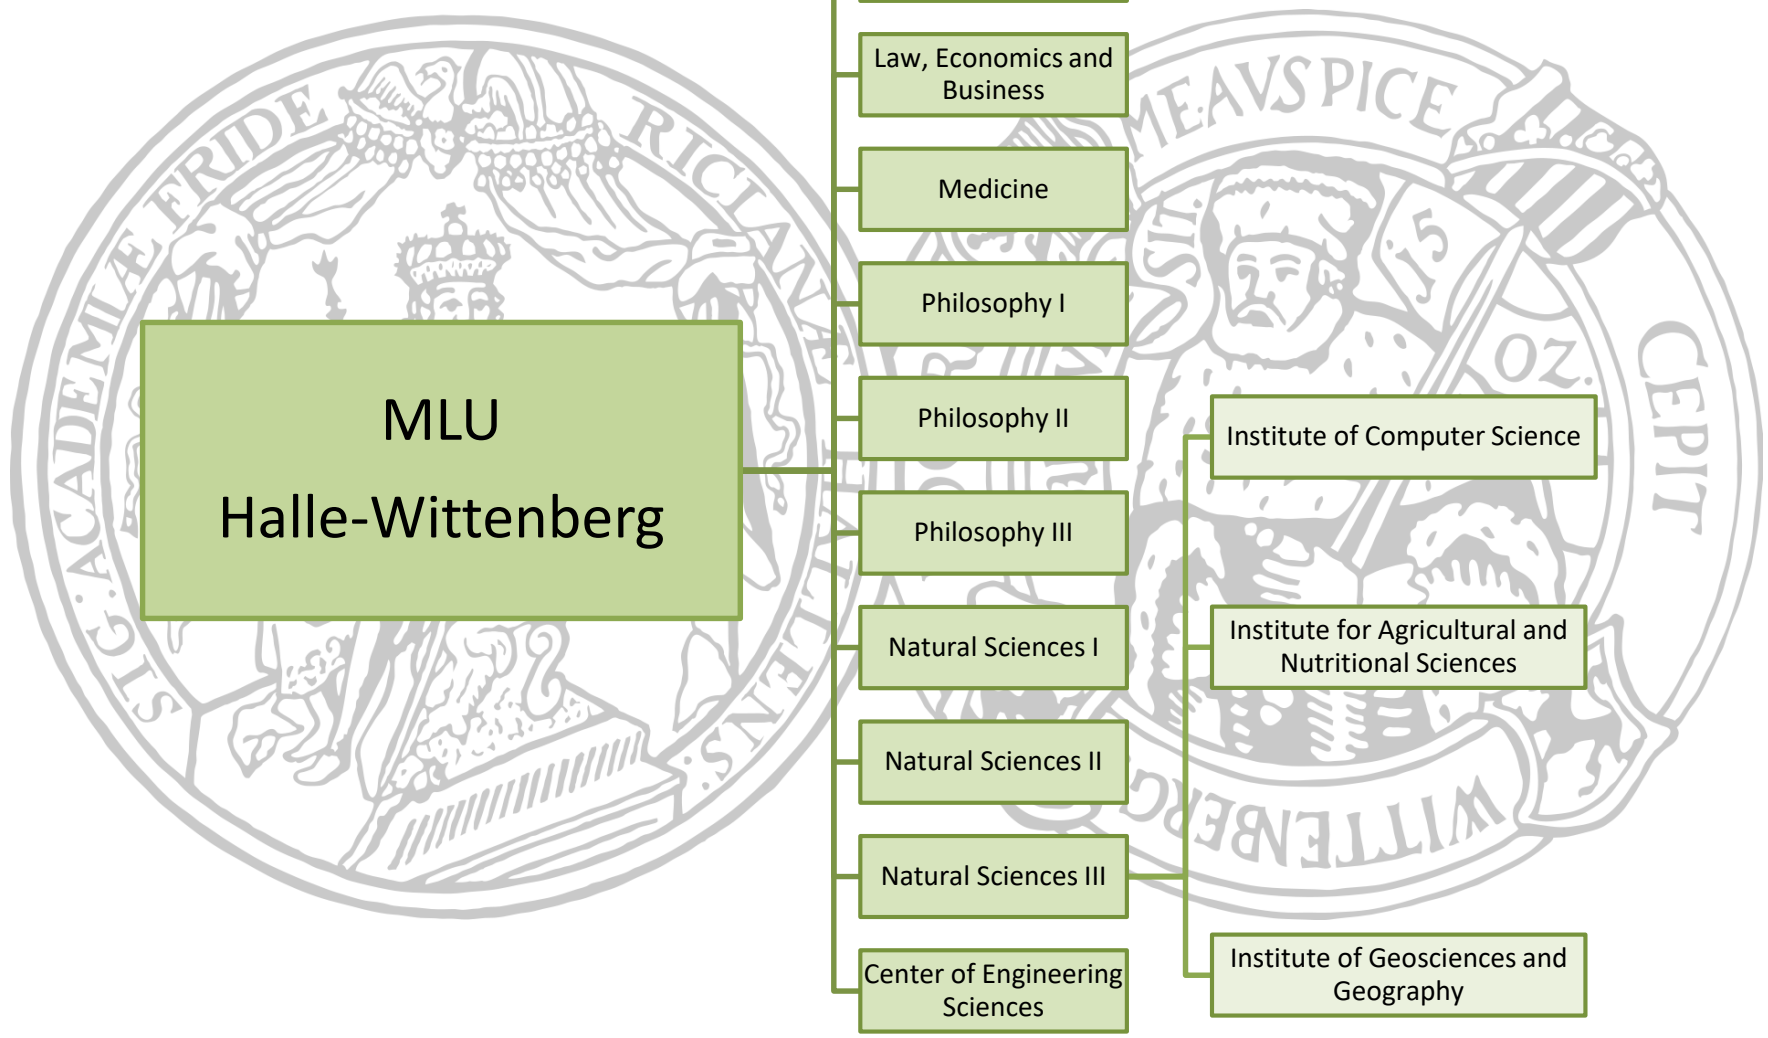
MLU

Halle-Wittenberg

Law, Economics and Business

Medicine

Philosophy I

Philosophy II

Philosophy III

Natural Sciences I

Natural Sciences II

Natural Sciences III

Center of Engineering Sciences

Institute of Computer Science

Institute for Agricultural and Nutritional Sciences

Institute of Geosciences and Geography

SIG. ACADEMIÆ FRIDERICIANÆ HALENSIS

ME AVSPICE CEPIT WITTENBERG

15 02